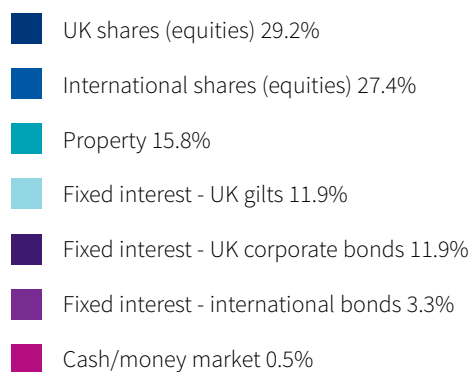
UK shares (equities) 29.2%

International shares (equities) 27.4%

Property 15.8%

Fixed interest - UK gilts 11.9%

Fixed interest - UK corporate bonds 11.9%

Fixed interest - international bonds 3.3%

Cash/money market 0.5%